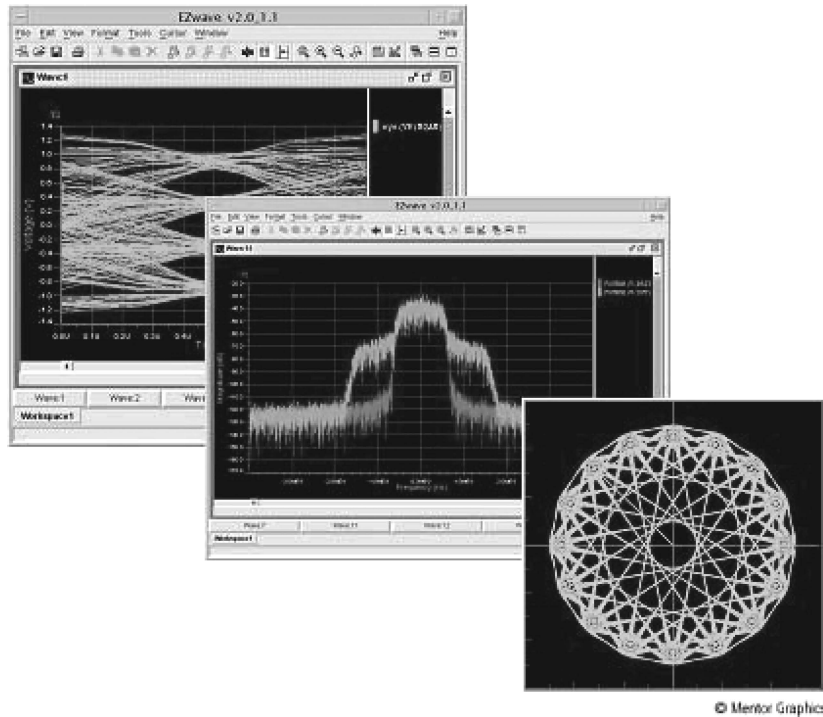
EZwave v2.0_1.1

File Edit View Format Tools Cursor Window Help

Wave1

1.4
1.2
1.0
0.8
0.6
0.4
0.2
0.0
-0.2
-0.4
-0.6
-0.8
-1.0
-1.2
-1.4

Voltage (V)

0.0U 0.1U 0.2U 0.3U 0.4U

Wave1 Wave2 Wave3

Workspace1

EZwave v2.0_1.1

File Edit View Format Tools Cursor Window Help

Wave11

Frequency (Hz)

Wave7 Wave11 Wave12

Workspace1

© Mentor Graphics